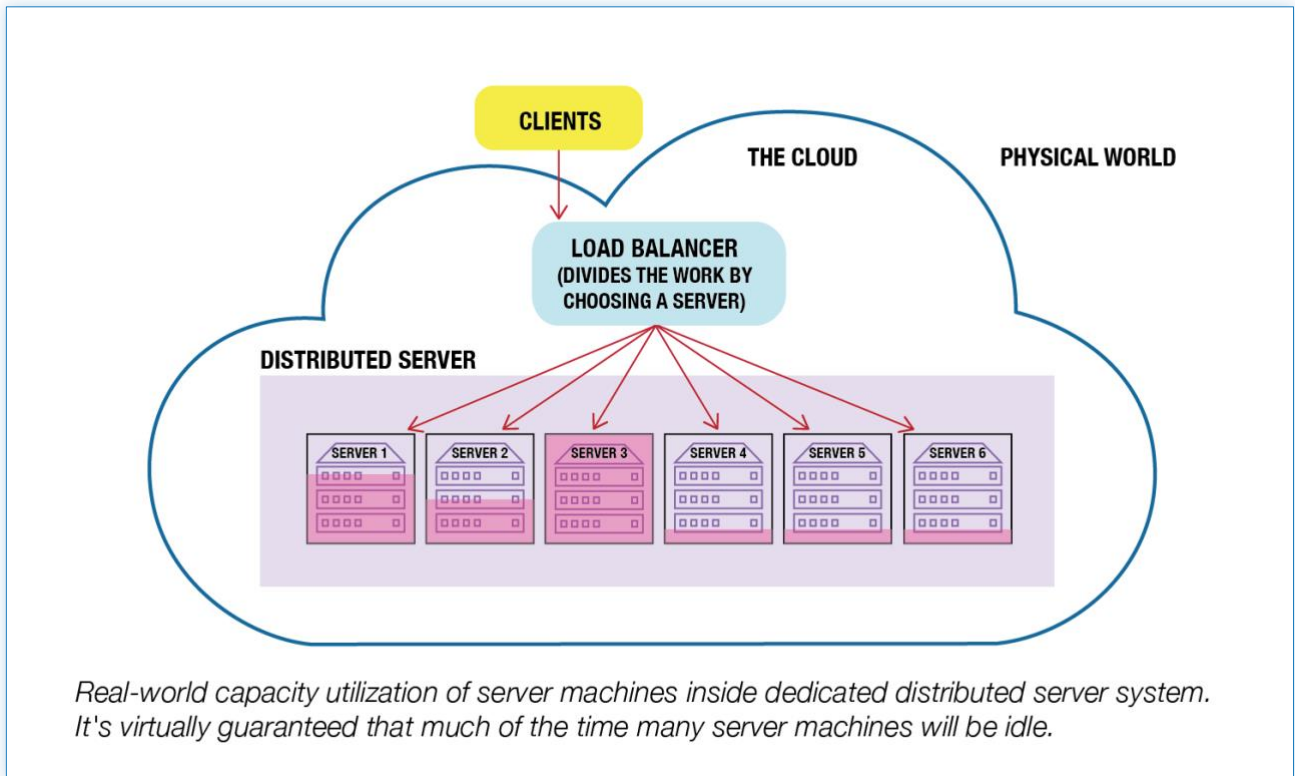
CLIENTS

THE CLOUD

PHYSICAL WORLD

LOAD BALANCER
(DIVIDES THE WORK BY CHOOSING A SERVER)

DISTRIBUTED SERVER

SERVER 1

SERVER 2

SERVER 3

SERVER 4

SERVER 5

SERVER 6

Real-world capacity utilization of server machines inside dedicated distributed server system. It's virtually guaranteed that much of the time many server machines will be idle.